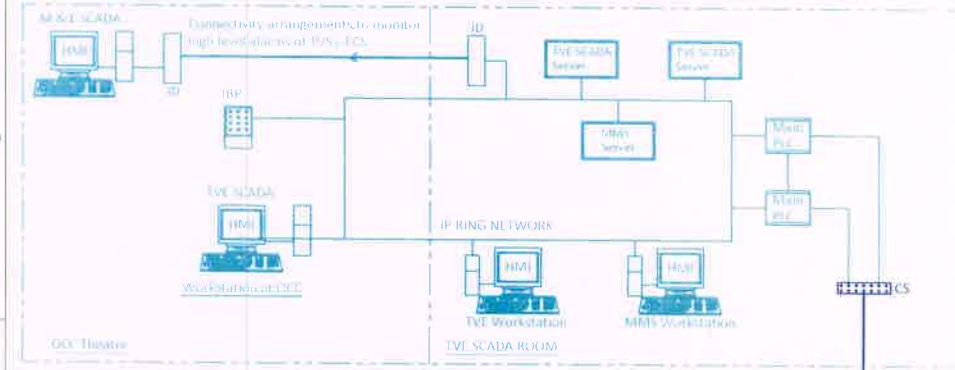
M&E SCADA

HMI

Connectivity arrangement to monitor high level alarm at TVS / EO.

3D

3D

TVE SCADA Server

TVE SCADA Server

IBP

MMS Server

Main PLC

Main PLC

TVE SCADA

HMI

IP RING NETWORK

HMI

HMI

CS

Workstation at OCC

TVE Workstation

MMS Workstation

OCC Theatre

TVE SCADA ROOM